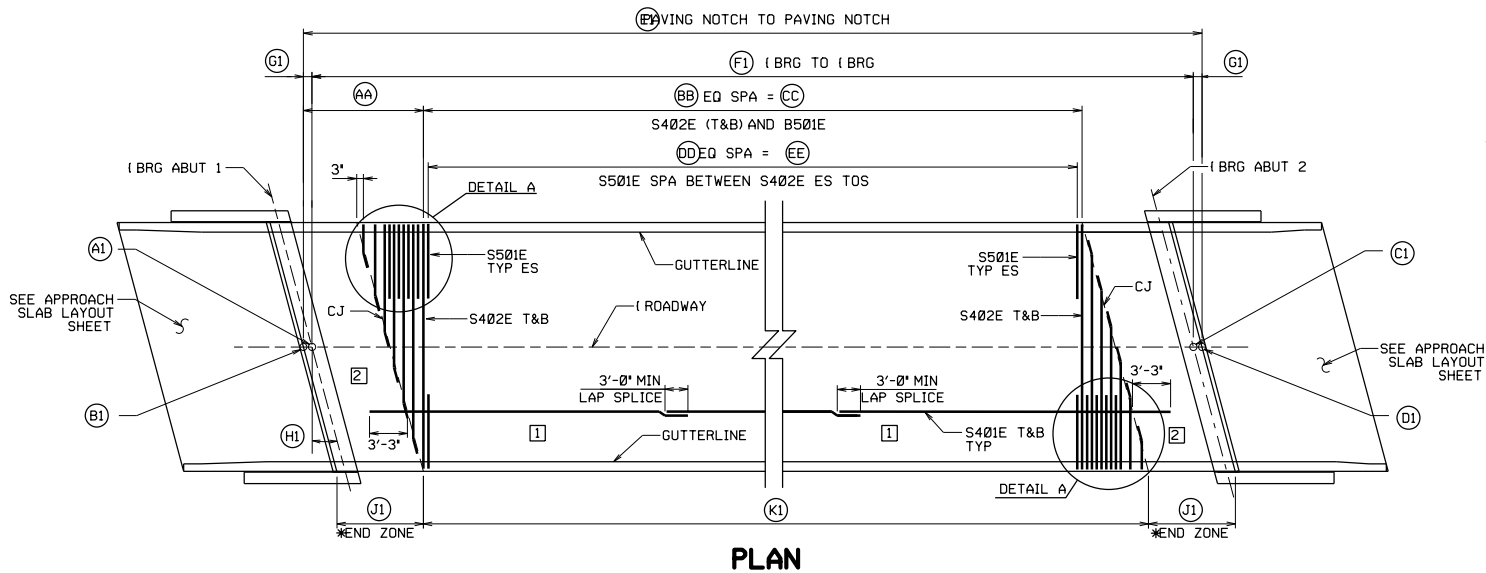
(E1) PAVING NOTCH TO PAVING NOTCH

(G1) (F1) ℄ BRG TO ℄ BRG (G1)

(AA) (BB) EQ SPA = (CC)

S4Ø2E (T&B) AND B5Ø1E

(DD) EQ SPA = (EE)

S5Ø1E SPA BETWEEN S4Ø2E ES TOS

℄ BRG ABUT 1

℄ BRG ABUT 2

3"

DETAIL A

(A1)

S5Ø1E TYP ES

GUTTERLINE

S5Ø1E TYP ES

(C1)

SEE APPROACH SLAB LAYOUT SHEET

CJ

CJ

S4Ø2E T&B

℄ ROADWAY

S4Ø2E T&B

SEE APPROACH SLAB LAYOUT SHEET

2

3'-0" MIN LAP SPLICE

3'-0" MIN LAP SPLICE

3'-3"

(B1)

(D1)

(H1)

3'-3"

1

GUTTERLINE

1

S4Ø1E T&B TYP

2

DETAIL A

(J1) (K1) (J1)

*END ZONE

*END ZONE

PLAN